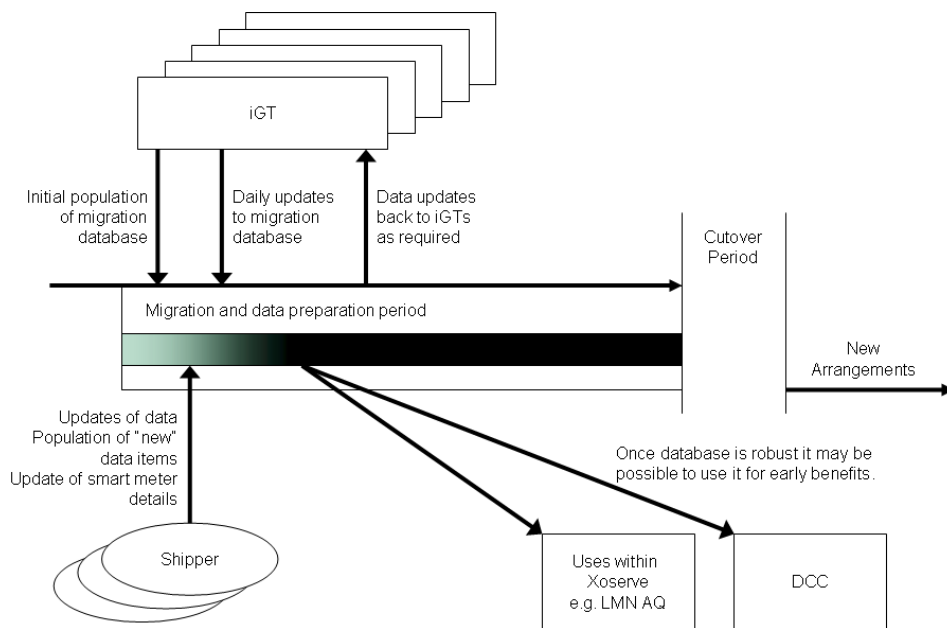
iGT

Initial population of migration database

Daily updates to migration database

Data updates back to iGTs as required

Cutover Period

Migration and data preparation period

New Arrangements

Updates of data
Population of "new" data items
Update of smart meter details

Once database is robust it may be possible to use it for early benefits.

Shipper

Uses within Xoserve e.g. LMN AQ

DCC